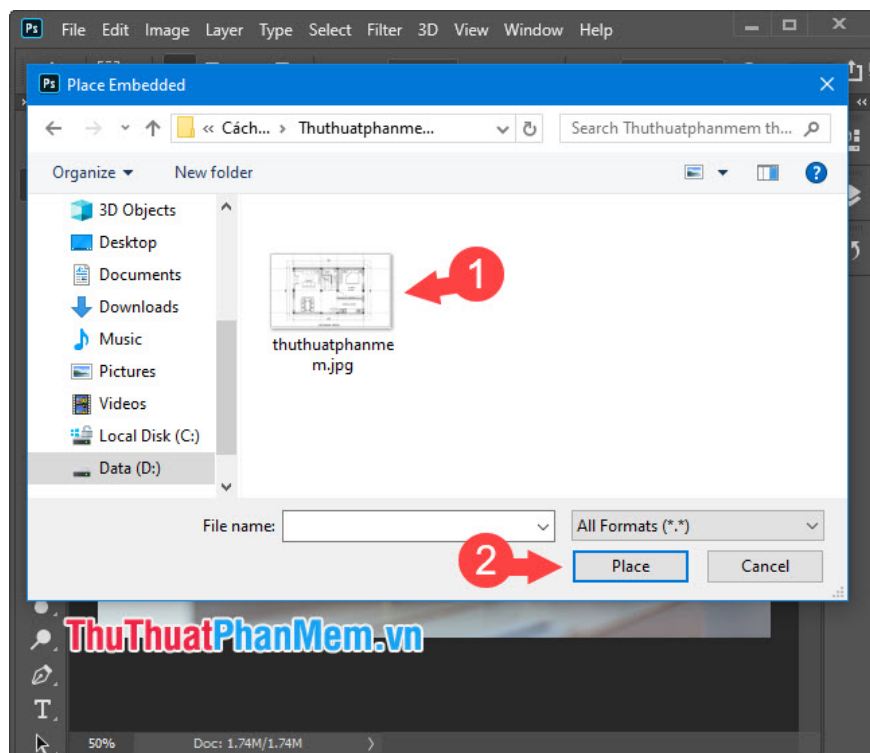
Ps File Edit Image Layer Type Select Filter 3D View Window Help

Ps Place Embedded

« Cách... › Thuthuatphanme...

Search Thuthuatphanmem th...

Organize ▾ New folder

3D Objects
Desktop
Documents
Downloads
Music
Pictures
Videos
Local Disk (C:)
Data (D:)

thuthuatphanmem.jpg

1

File name:

All Formats (*.*)

2

Place

Cancel

ThuThuatPhanMem.vn

50%

Doc: 1.74M/1.74M